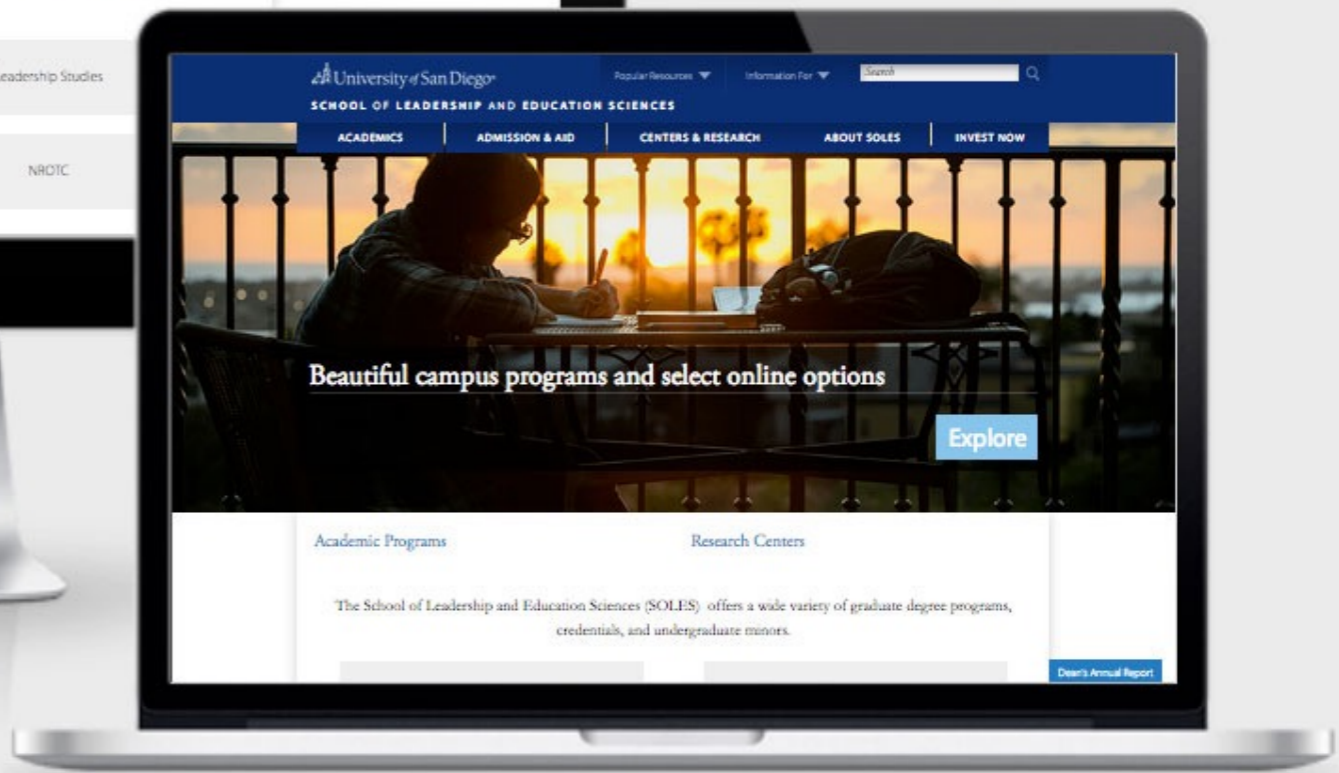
eadership Studies

NROTC

University of San Diego

Popular Resources

Information For

Search

SCHOOL OF LEADERSHIP AND EDUCATION SCIENCES

ACADEMICS

ADMISSION & AID

CENTERS & RESEARCH

ABOUT SOLES

INVEST NOW

Beautiful campus programs and select online options

Explore

Academic Programs

Research Centers

The School of Leadership and Education Sciences (SOLES) offers a wide variety of graduate degree programs, credentials, and undergraduate minors.

Dean's Annual Report